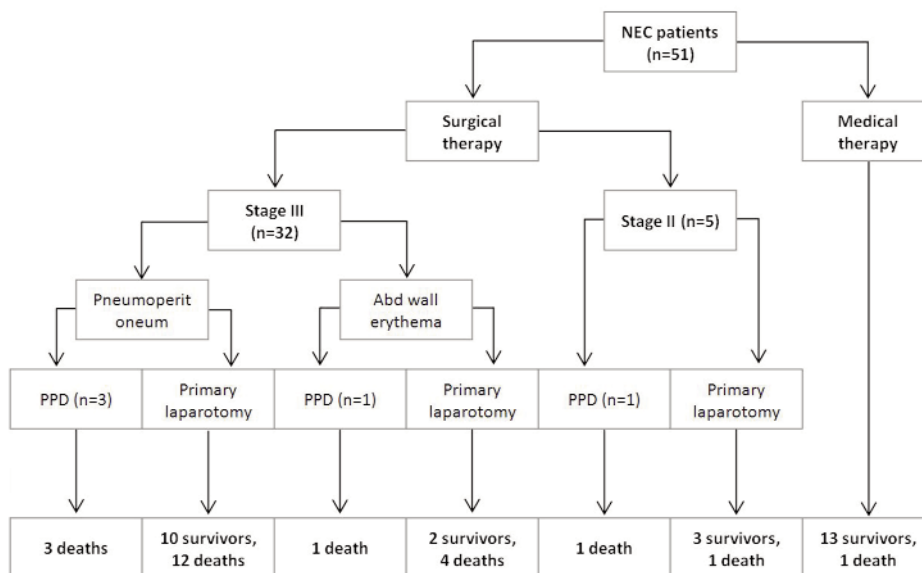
NEC patients (n=51)

Surgical therapy

Medical therapy

Stage III (n=32)

Stage II (n=5)

Pneumoperitoneum

Abd wall erythema

PPD (n=3)

Primary laparotomy

PPD (n=1)

Primary laparotomy

PPD (n=1)

Primary laparotomy

3 deaths

10 survivors, 12 deaths

1 death

2 survivors, 4 deaths

1 death

3 survivors, 1 death

13 survivors, 1 death